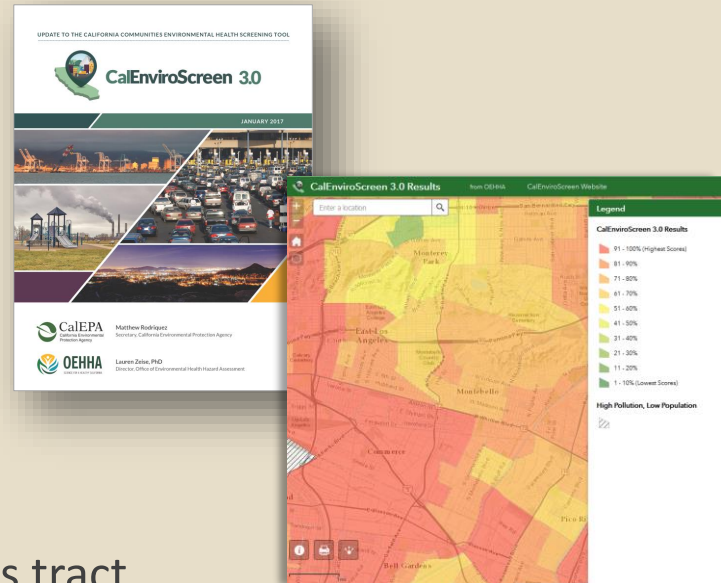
UPDATE TO THE CALIFORNIA COMMUNITIES ENVIRONMENTAL HEALTH SCREENING TOOL

CalEnviroScreen 3.0

JANUARY 2017

CalEPA
California Environmental Protection Agency

Matthew Rodriquez
Secretary, California Environmental Protection Agency

OEHHA

Lauren Zeise, PhD
Director, Office of Environmental Health Hazard Assessment

CalEnviroScreen 3.0 Results from OEHHA CalEnviroScreen Website

Enter a location

Legend

CalEnviroScreen 3.0 Results

91 - 100% (Highest Scores)
81 - 90%
71 - 80%
61 - 70%
51 - 60%
41 - 50%
31 - 40%
21 - 30%
11 - 20%
1 - 10% (Lowest Scores)

High Pollution, Low Population

Monterey Park

East Los Angeles

Montebello

Commerce

Pico Ri

Bell Gardens

s tract